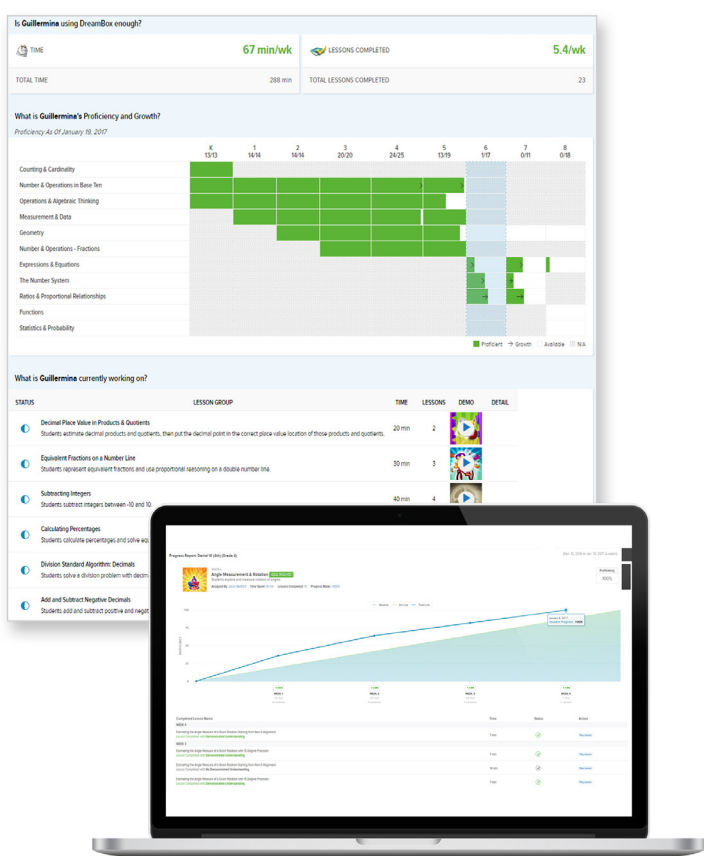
Is **Guillermina** using DreamBox enough?

TIME 67 min/wk

TOTAL TIME 288 min

LESSONS COMPLETED 5.4/wk

TOTAL LESSONS COMPLETED 23

What is **Guillermina's** Proficiency and Growth?

Proficiency As Of January 19, 2017

| | K 13/13 | 1 14/14 | 2 14/14 | 3 20/20 | 4 24/25 | 5 13/19 | 6 1/17 | 7 0/11 | 8 0/18 |
|---|---|---|---|---|---|---|---|---|---|
| Counting & Cardinality | | | | | | | | | |
| Number & Operations in Base Ten | | | | | | | | | |
| Operations & Algebraic Thinking | | | | | | | | | |
| Measurement & Data | | | | | | | | | |
| Geometry | | | | | | | | | |
| Number & Operations - Fractions | | | | | | | | | |
| Expressions & Equations | | | | | | | | | |
| The Number System | | | | | | | | | |
| Ratios & Proportional Relationships | | | | | | | | | |
| Functions | | | | | | | | | |
| Statistics & Probability | | | | | | | | | |

Proficient → Growth Available N/A

What is **Guillermina** currently working on?

| STATUS | LESSON GROUP | TIME | LESSONS | DEMO | DETAIL |
|---|---|---|---|---|---|
| | **Decimal Place Value in Products & Quotients** Students estimate decimal products and quotients, then put the decimal point in the correct place value location of those products and quotients. | 20 min | 2 | | |
| | **Equivalent Fractions on a Number Line** Students represent equivalent fractions and use proportional reasoning on a double number line. | 30 min | 3 | | |
| | **Subtracting Integers** Students subtract integers between -10 and 10. | 40 min | 4 | | |
| | **Calculating Percentages** Students calculate percentages and solve eq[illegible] | | | | |
| | **Division Standard Algorithm: Decimals** Students solve a division problem with decim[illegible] | | | | |
| | **Add and Subtract Negative Decimals** Students add and subtract positive and negat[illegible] | | | | |

Progress Report: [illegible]

Angle Measurement & Rotation

Proficiency 100%

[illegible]